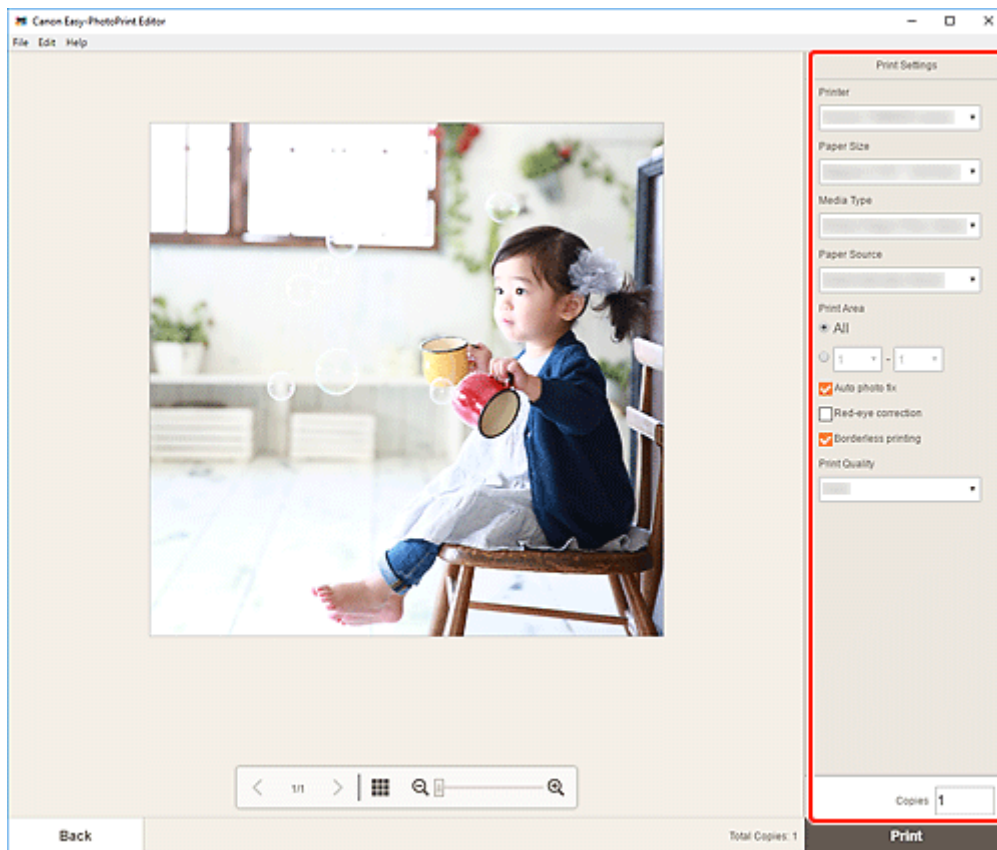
Canon Easy-PhotoPrint Editor

File Edit Help

Print Settings

Printer

Paper Size

Media Type

Paper Source

Print Area

All

1 - 1

Auto photo fix

Red-eye correction

Borderless printing

Print Quality

1/1

Copies 1

Back

Total Copies: 1

Print